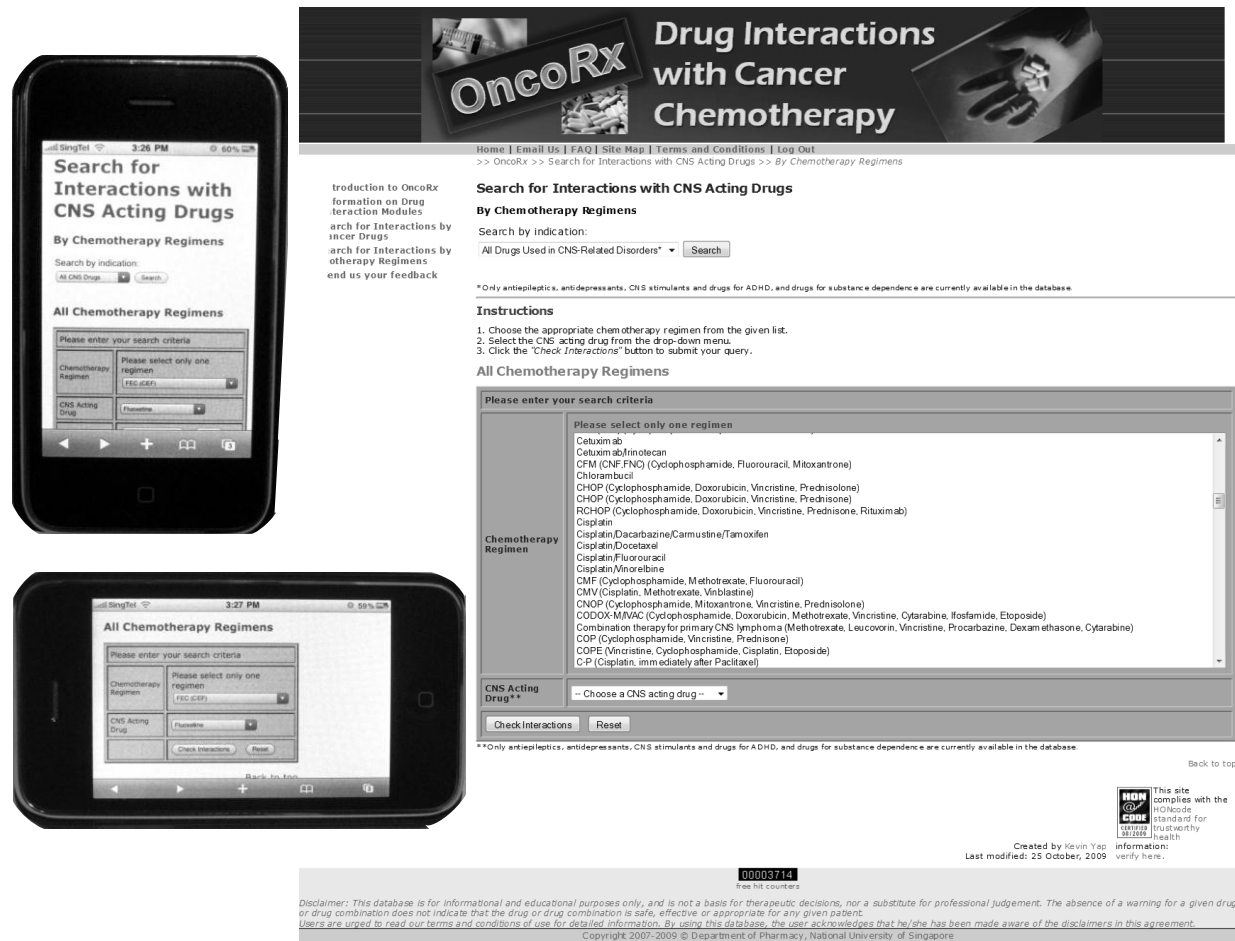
SingTel 3:26 PM 60%

Search for Interactions with CNS Acting Drugs

By Chemotherapy Regimens

Search by indication:
All CNS Drugs Search

All Chemotherapy Regimens

| Please enter your search criteria | |
|---|---|
| Chemotherapy Regimen | Please select only one regimen FEC (CEF) |
| CNS Acting Drug | Fluoxetine |

SingTel 3:27 PM 59%

All Chemotherapy Regimens

| Please enter your search criteria | |
|---|---|
| Chemotherapy Regimen | Please select only one regimen FEC (CEF) |
| CNS Acting Drug | Fluoxetine |
| | Check Interactions Reset |

Back to top

OncoRx Drug Interactions with Cancer Chemotherapy

Home | Email Us | FAQ | Site Map | Terms and Conditions | Log Out
>> OncoRx >> Search for Interactions with CNS Acting Drugs >> By Chemotherapy Regimens

troduction to OncoRx
formation on Drug nteraction Modules
arch for Interactions by ancer Drugs
arch for Interactions by otherapy Regimens
end us your feedback

Search for Interactions with CNS Acting Drugs

By Chemotherapy Regimens

Search by indication:
All Drugs Used in CNS-Related Disorders* Search

*Only antiepileptics, antidepressants, CNS stimulants and drugs for ADHD, and drugs for substance dependence are currently available in the database.

Instructions

1. Choose the appropriate chemotherapy regimen from the given list.
2. Select the CNS acting drug from the drop-down menu.
3. Click the "Check Interactions" button to submit your query.

All Chemotherapy Regimens

| Please enter your search criteria | |
|---|---|
| Chemotherapy Regimen | Please select only one regimen<br>Cetuximab<br>Cetuximab/Irinotecan<br>CFM (CNF,FNC) (Cyclophosphamide, Fluorouracil, Mitoxantrone)<br>Chlorambucil<br>CHOP (Cyclophosphamide, Doxorubicin, Vincristine, Prednisolone)<br>CHOP (Cyclophosphamide, Doxorubicin, Vincristine, Prednisone)<br>RCHOP (Cyclophosphamide, Doxorubicin, Vincristine, Prednisone, Rituximab)<br>Cisplatin<br>Cisplatin/Dacarbazine/Carmustine/Tamoxifen<br>Cisplatin/Docetaxel<br>Cisplatin/Fluorouracil<br>Cisplatin/Vinorelbine<br>CMF (Cyclophosphamide, Methotrexate, Fluorouracil)<br>CMV (Cisplatin, Methotrexate, Vinblastine)<br>CNOP (Cyclophosphamide, Mitoxantrone, Vincristine, Prednisolone)<br>CODOX-M/IVAC (Cyclophosphamide, Doxorubicin, Methotrexate, Vincristine, Cytarabine, Ifosfamide, Etoposide)<br>Combination therapy for primary CNS lymphoma (Methotrexate, Leucovorin, Vincristine, Procarbazine, Dexamethasone, Cytarabine)<br>COP (Cyclophosphamide, Vincristine, Prednisone)<br>COPE (Vincristine, Cyclophosphamide, Cisplatin, Etoposide)<br>C-P (Cisplatin, immediately after Paclitaxel) |
| CNS Acting Drug** | -- Choose a CNS acting drug -- |

Check Interactions Reset

**Only antiepileptics, antidepressants, CNS stimulants and drugs for ADHD, and drugs for substance dependence are currently available in the database.

Back to top

HON CODE CERTIFIED 08/2009 This site complies with the HONcode standard for trustworthy health information: verify here.

Created by Kevin Yap
Last modified: 25 October, 2009

00003714
free hit counters

Disclaimer: This database is for informational and educational purposes only, and is not a basis for therapeutic decisions, nor a substitute for professional judgement. The absence of a warning for a given drug or drug combination does not indicate that the drug or drug combination is safe, effective or appropriate for any given patient.
Users are urged to read our terms and conditions of use for detailed information. By using this database, the user acknowledges that he/she has been made aware of the disclaimers in this agreement.
Copyright 2007-2009 © Department of Pharmacy, National University of Singapore